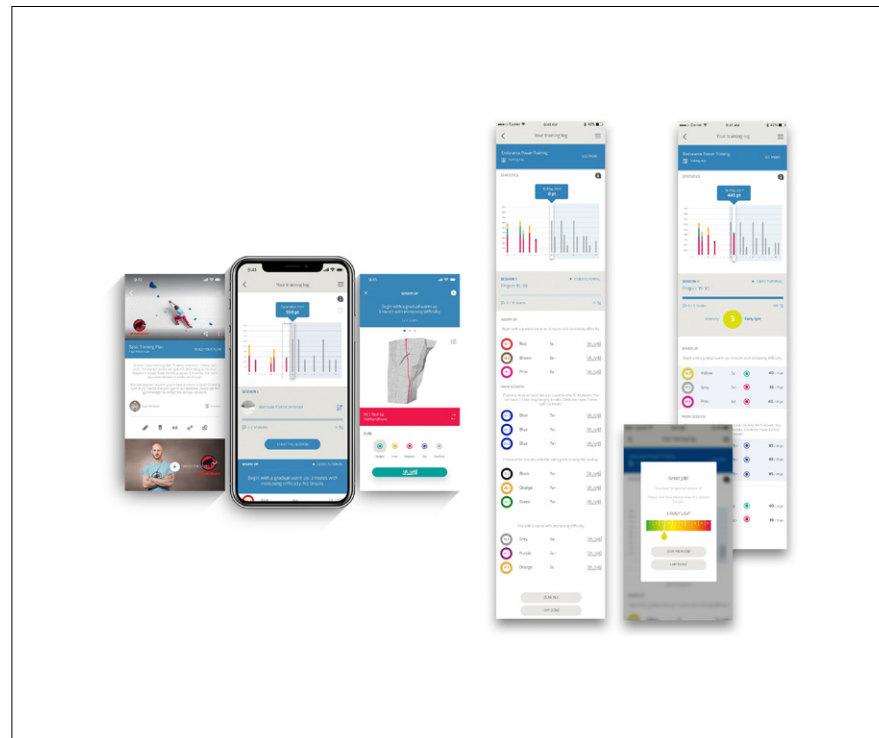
9:41

Your training log

Session 1

Start the session

Warm up

Begin with a gradual warm up. 3 moves with increasing difficulty. For biceps.

Begin with a gradual warm up. 3 moves with increasing difficulty.

Basic Training Plan

Your training log

Endurance Power Training

Warm up

Red

Brown

Pink

Main session

Blue

Blue

Blue

Black

Orange

Green

Grey

Purple

Orange

Your training log

Endurance Power Training

Warm up

Yellow

Grey

Pink

Main session

Great job!

Give me more

I am done